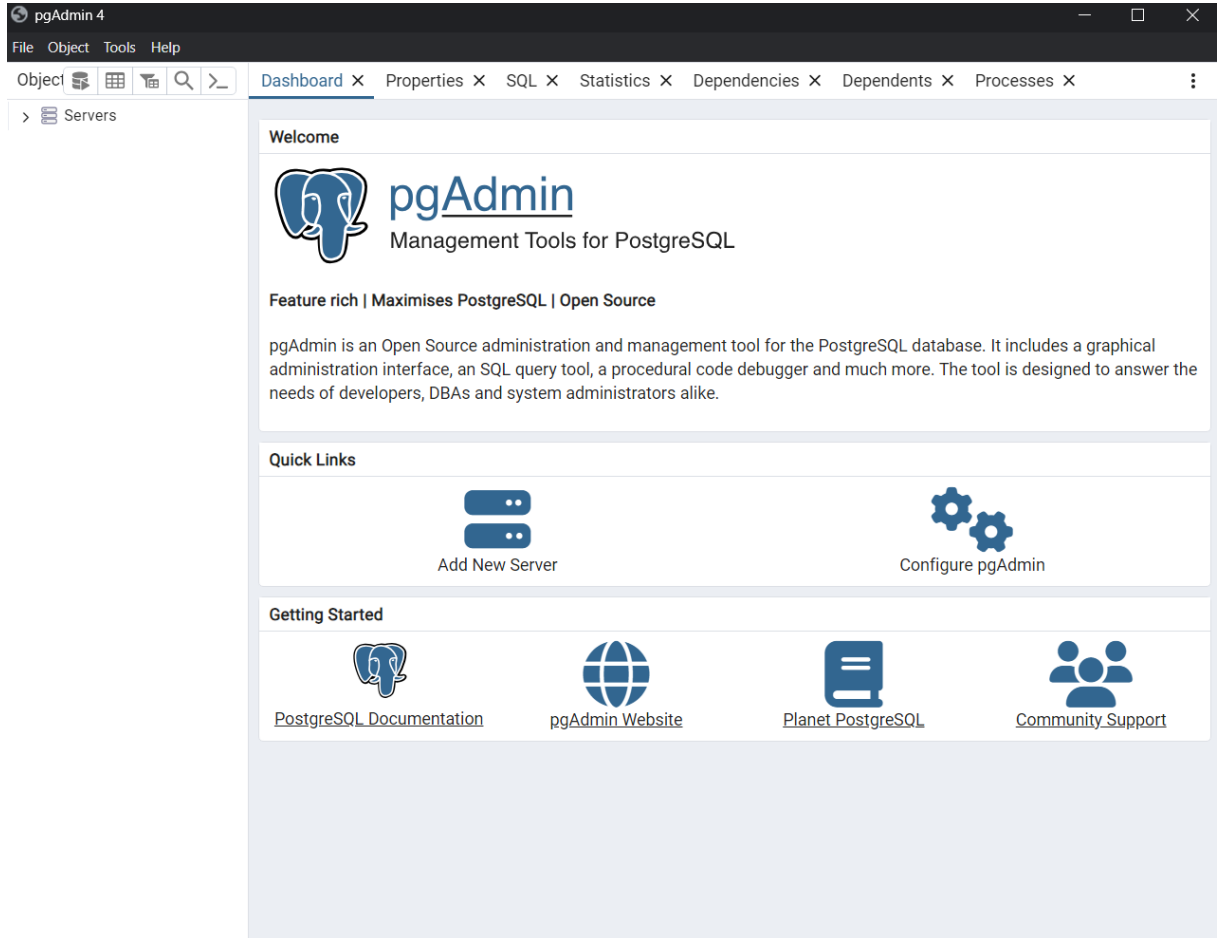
pgAdmin 4

File Object Tools Help

Object

Servers

Dashboard ✕ Properties ✕ SQL ✕ Statistics ✕ Dependencies ✕ Dependents ✕ Processes ✕

Welcome

pgAdmin

Management Tools for PostgreSQL

Feature rich | Maximises PostgreSQL | Open Source

pgAdmin is an Open Source administration and management tool for the PostgreSQL database. It includes a graphical administration interface, an SQL query tool, a procedural code debugger and much more. The tool is designed to answer the needs of developers, DBAs and system administrators alike.

Quick Links

Add New Server

Configure pgAdmin

Getting Started

PostgreSQL Documentation

pgAdmin Website

Planet PostgreSQL

Community Support